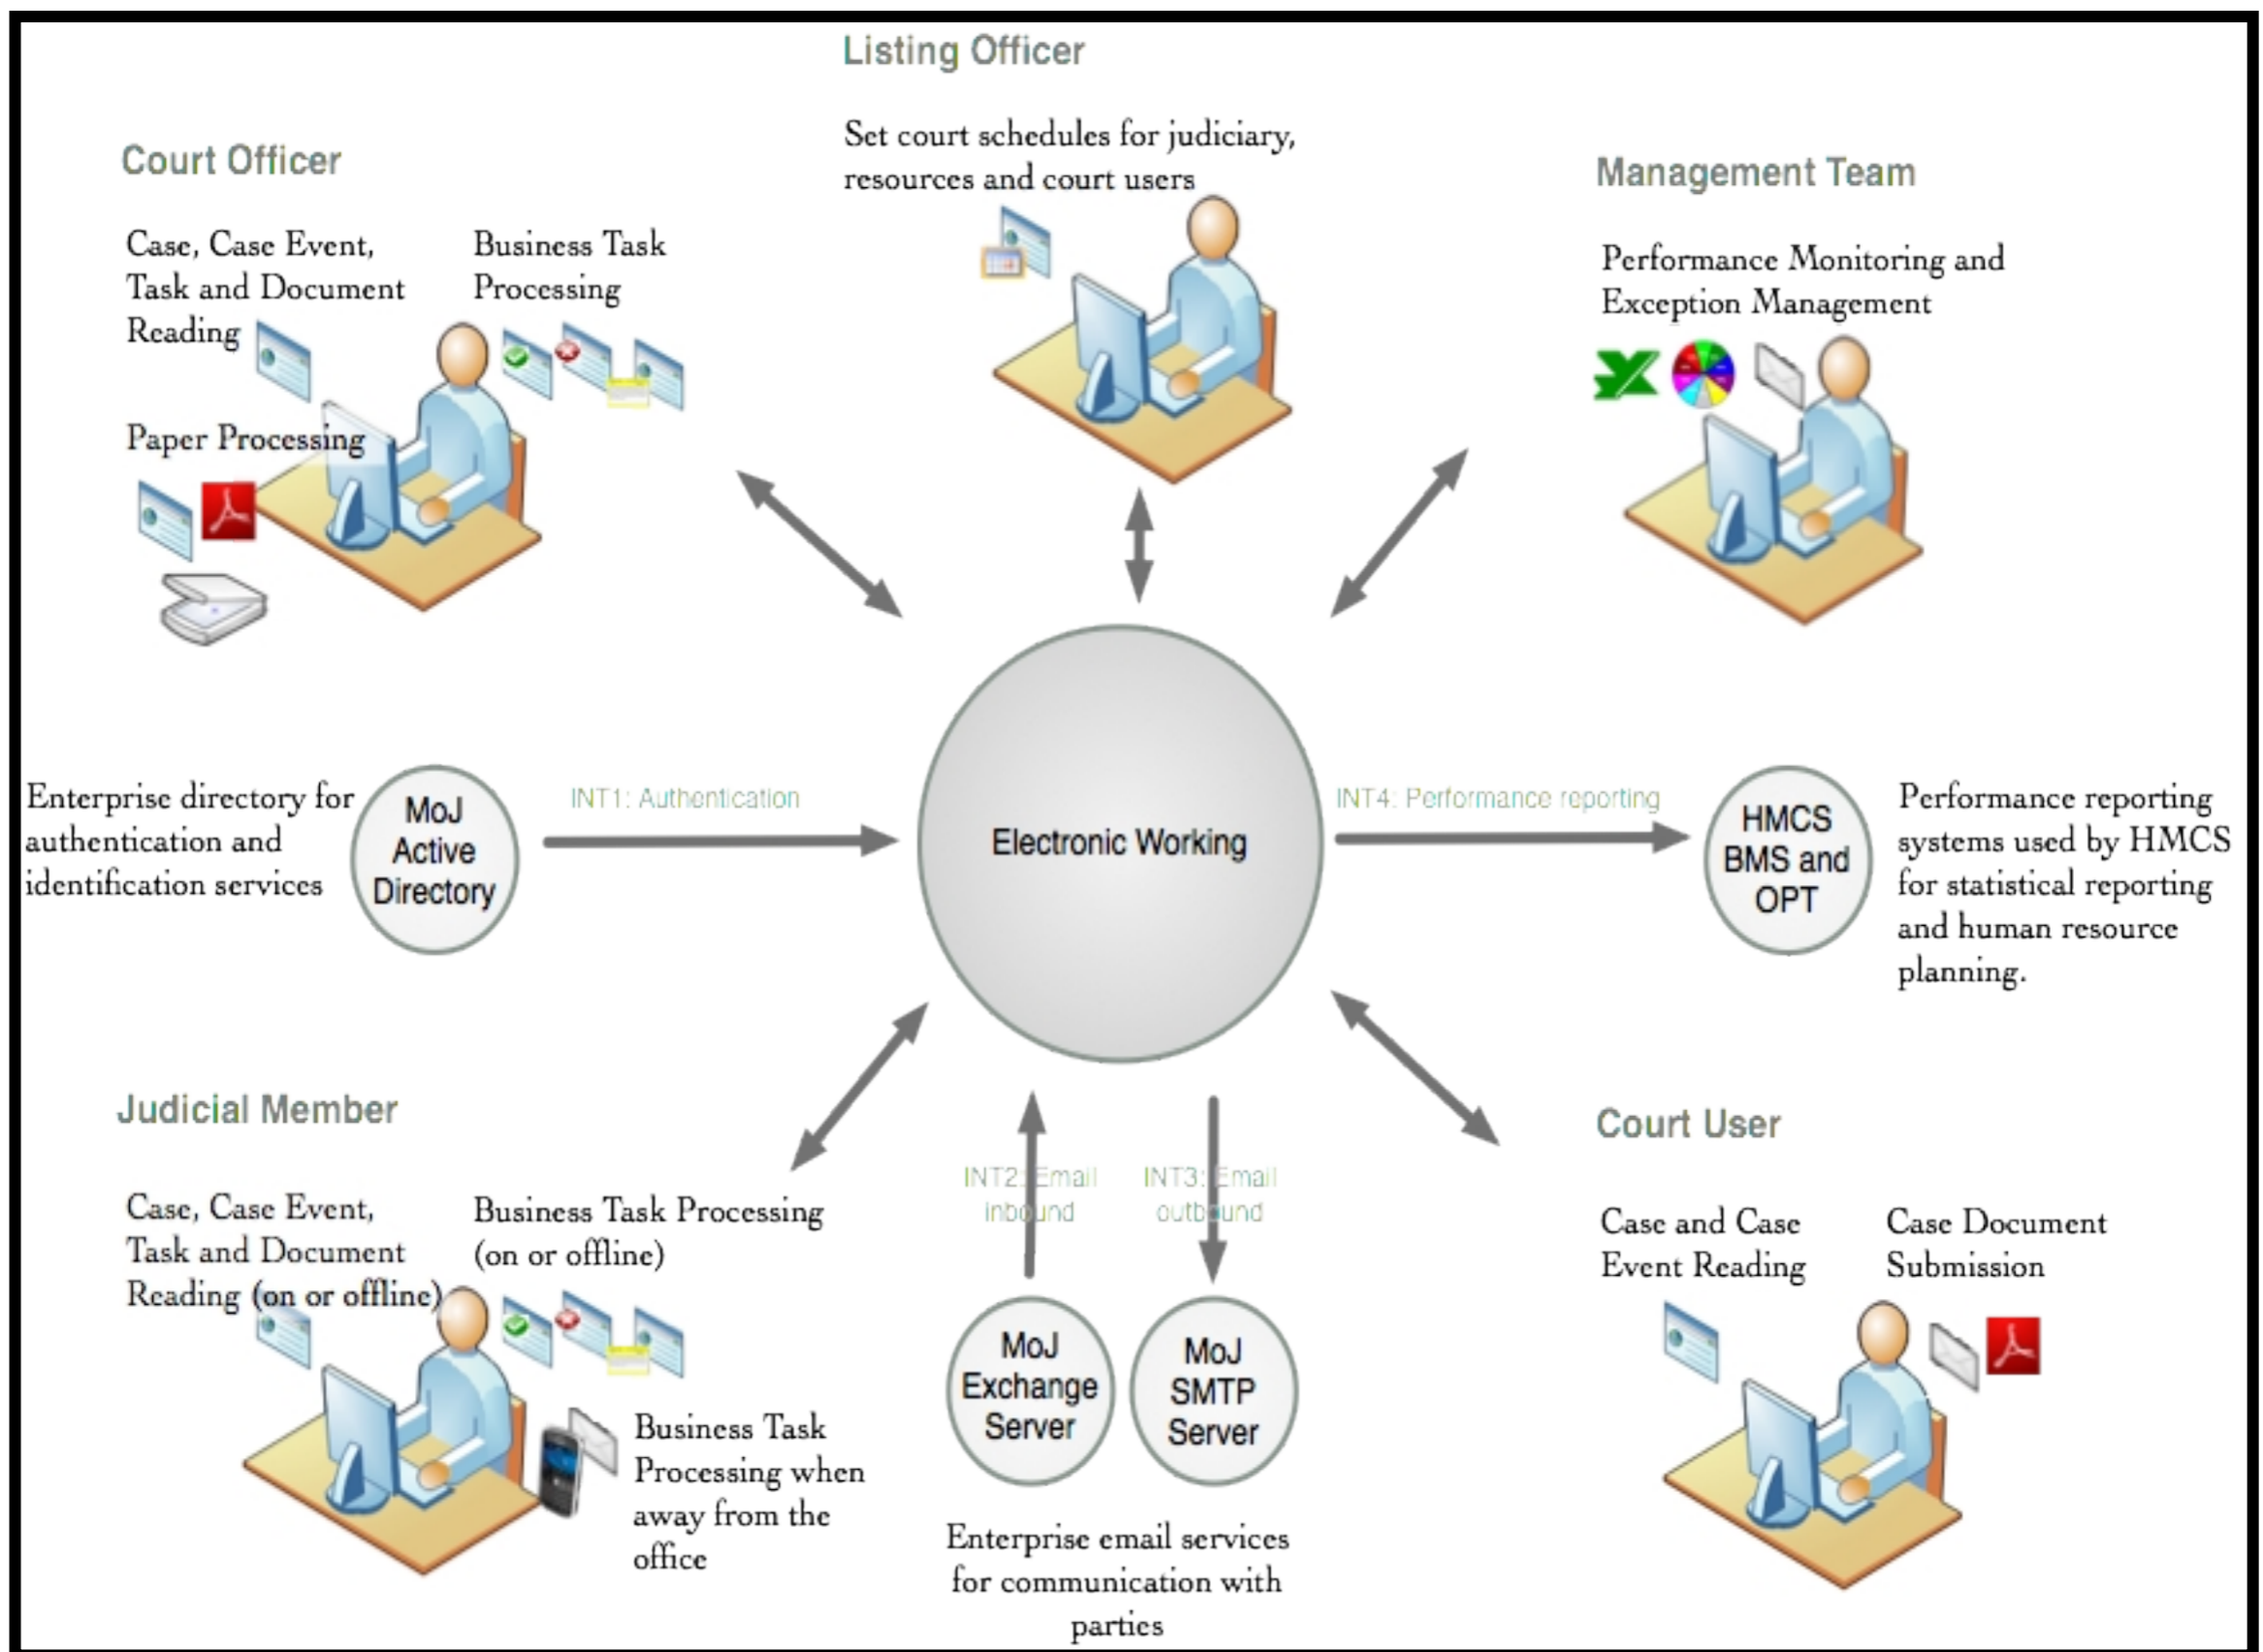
Listing Officer

Set court schedules for judiciary, resources and court users

Court Officer

Case, Case Event, Task and Document Reading

Business Task Processing

Paper Processing

Management Team

Performance Monitoring and Exception Management

Enterprise directory for authentication and identification services

MoJ Active Directory

INT1: Authentication

Electronic Working

INT4: Performance reporting

HMCS BMS and OPT

Performance reporting systems used by HMCS for statistical reporting and human resource planning.

Judicial Member

Case, Case Event, Task and Document Reading (on or offline)

Business Task Processing (on or offline)

Business Task Processing when away from the office

INT2: Email inbound

INT3: Email outbound

MoJ Exchange Server

MoJ SMTP Server

Enterprise email services for communication with parties

Court User

Case and Case Event Reading

Case Document Submission